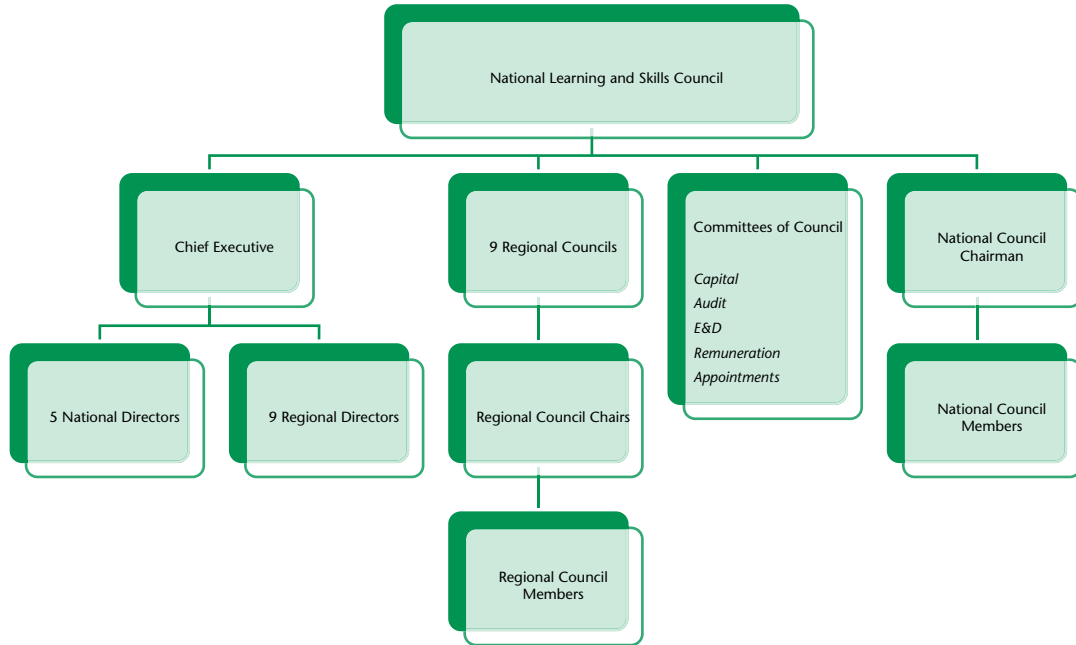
National Learning and Skills Council

Chief Executive

5 National Directors

9 Regional Directors

9 Regional Councils

Regional Council Chairs

Regional Council Members

Committees of Council

*Capital*
*Audit*
*E&D*
*Remuneration*
*Appointments*

National Council Chairman

National Council Members